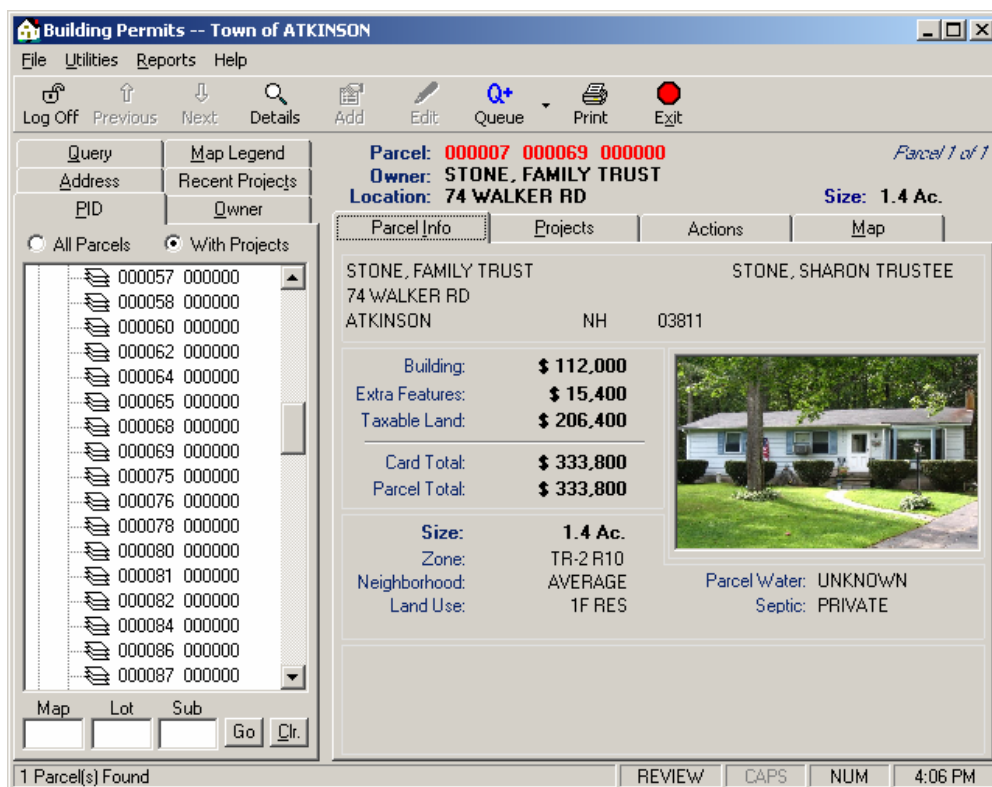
Building Permits -- Town of ATKINSON

File Utilities Reports Help

Log Off Previous Next Details Add Edit Queue Print Exit

Query Map Legend
Address Recent Projects
PID Owner

All Parcels With Projects

000057 000000
000058 000000
000060 000000
000062 000000
000064 000000
000065 000000
000068 000000
000069 000000
000075 000000
000076 000000
000078 000000
000080 000000
000081 000000
000082 000000
000084 000000
000086 000000
000087 000000

Map Lot Sub
Go Clr.

Parcel: 000007 000069 000000
Owner: STONE, FAMILY TRUST
Location: 74 WALKER RD

Parcel 1 of 1
Size: 1.4 Ac.

Parcel Info Projects Actions Map

STONE, FAMILY TRUST STONE, SHARON TRUSTEE
74 WALKER RD
ATKINSON NH 03811

| Building: | \$ 112,000 |
|---|---|
| Extra Features: | \$ 15,400 |
| Taxable Land: | \$ 206,400 |
| Card Total: | \$ 333,800 |
| Parcel Total: | \$ 333,800 |

| Size: | 1.4 Ac. |
|---|---|
| Zone: | TR-2 R10 |
| Neighborhood: | AVERAGE |
| Land Use: | 1F RES |

Parcel Water: UNKNOWN
Septic: PRIVATE

1 Parcel(s) Found REVIEW CAPS NUM 4:06 PM